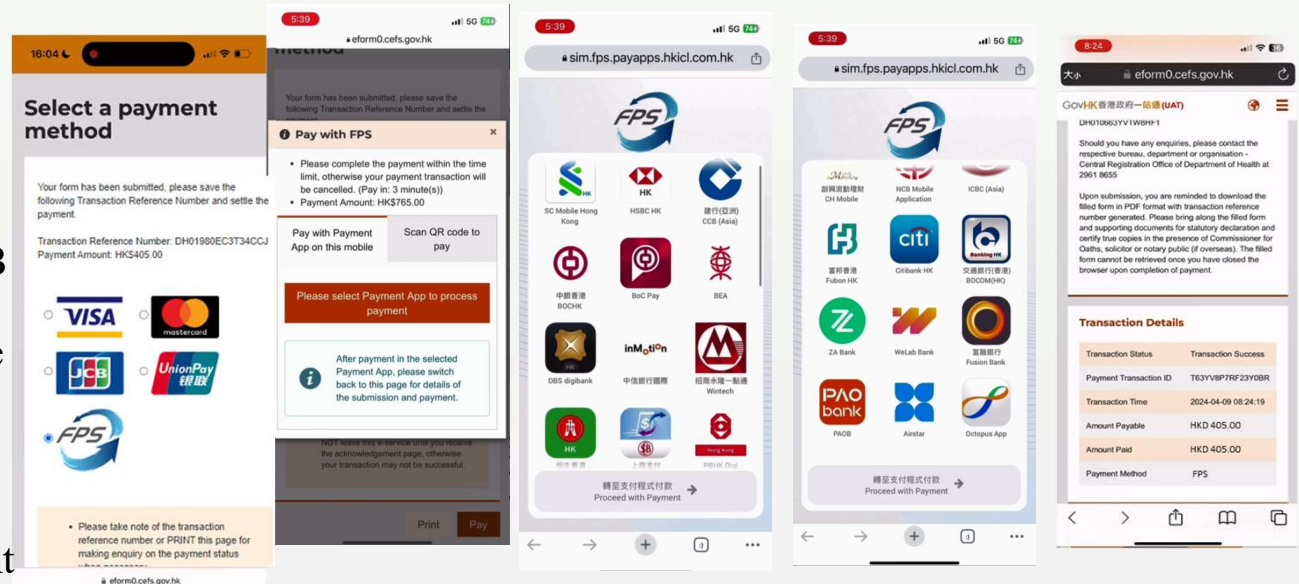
16:04

Select a payment method

Your form has been submitted, please save the following Transaction Reference Number and settle the payment.

Transaction Reference Number: DH01980EC3T34CCJ
Payment Amount: HK$405.00

VISA
mastercard
JCB
UnionPay 银联
FPS

• Please take note of the transaction reference number or PRINT this page for making enquiry on the payment status

eform0.cefs.gov.hk

5:39
5G 74
eform0.cefs.gov.hk
method

Your form has been submitted, please save the following Transaction Reference Number and settle the

Pay with FPS ×

• Please complete the payment within the time limit, otherwise your payment transaction will be cancelled. (Pay in: 3 minute(s))
• Payment Amount: HK$765.00

Pay with Payment App on this mobile
Scan QR code to pay

Please select Payment App to process payment

After payment in the selected Payment App, please switch back to this page for details of the submission and payment.

NOT leave this e-service until you receive the acknowledgement page, otherwise your transaction may not be successful.

Print
Pay

5:39
5G 74
sim.fps.payapps.hkicl.com.hk
FPS
SC Mobile Hong Kong
HSBC HK
建行(亞洲) CCB (Asia)
中銀香港 BOCHK
BoC Pay
BEA
DBS digibank
inMotion 中信銀行國際
招商永隆一點通 Wintech
恒生香港
上商支付
PBHK Digi
轉至支付程式付款 Proceed with Payment

5:39
5G 74
sim.fps.payapps.hkicl.com.hk
FPS
創興流動理財 CH Mobile
NCB Mobile Application
ICBC (Asia)
富邦香港 Fubon HK
Citibank HK
交通銀行(香港) BOCOM(HK)
ZA Bank
WeLab Bank
富融銀行 Fusion Bank
PAOB
Airstar
Octopus App
轉至支付程式付款 Proceed with Payment

8:24
大小 eform0.cefs.gov.hk
GovHK香港政府一站通 (UAT)
DH010663YVTW8HF1

Should you have any enquiries, please contact the respective bureau, department or organisation - Central Registration Office of Department of Health at 2961 8655

Upon submission, you are reminded to download the filled form in PDF format with transaction reference number generated. Please bring along the filled form and supporting documents for statutory declaration and certify true copies in the presence of Commissioner for Oaths, solicitor or notary public (if overseas). The filled form cannot be retrieved once you have closed the browser upon completion of payment.

Transaction Details

| Transaction Status | Transaction Success |
|---|---|
| Payment Transaction ID | T63YV8P7RF23Y0BR |
| Transaction Time | 2024-04-09 08:24:19 |
| Amount Payable | HKD 405.00 |
| Amount Paid | HKD 405.00 |
| Payment Method | FPS |